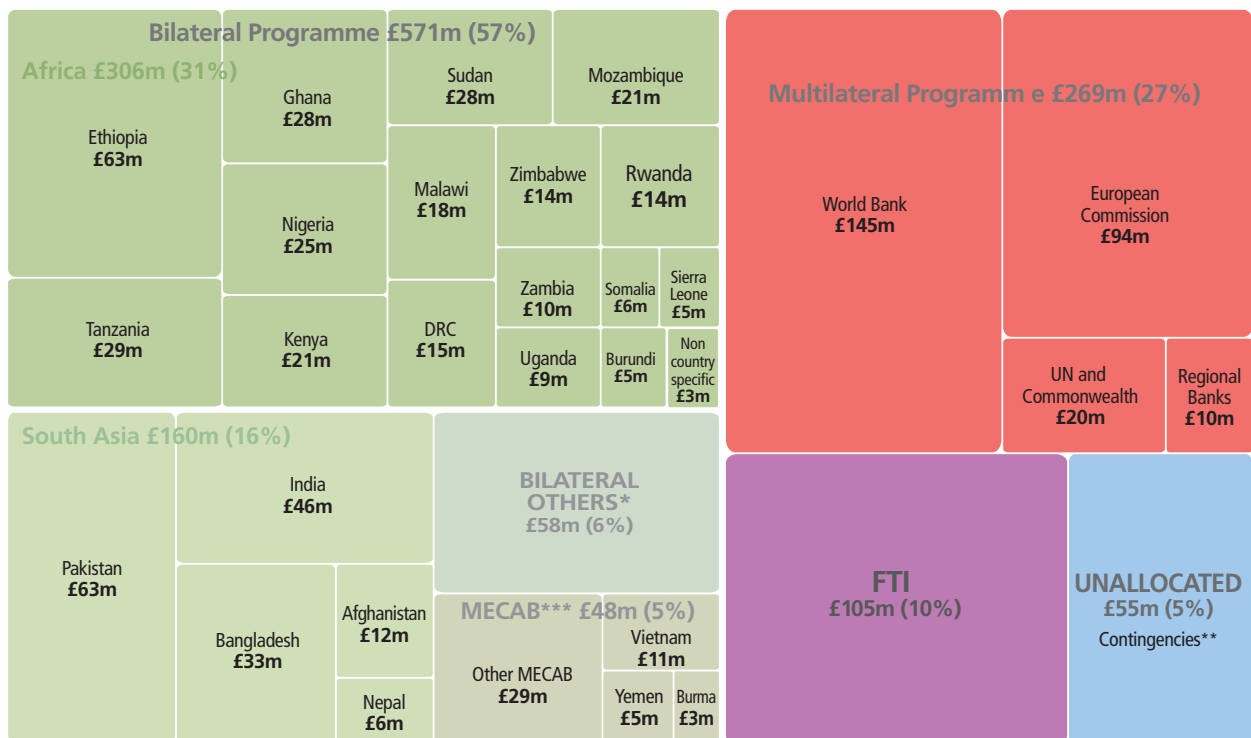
Bilateral Programme £571m (57%)

Africa £306m (31%)

Ethiopia
£63m

Ghana
£28m

Sudan
£28m

Mozambique
£21m

Malawi
£18m

Zimbabwe
£14m

Rwanda
£14m

Nigeria
£25m

Zambia
£10m

Somalia
£6m

Sierra Leone
£5m

Tanzania
£29m

Kenya
£21m

DRC
£15m

Uganda
£9m

Burundi
£5m

Non country specific
£3m

Multilateral Programm e £269m (27%)

World Bank
£145m

European Commission
£94m

UN and Commonwealth
£20m

Regional Banks
£10m

South Asia £160m (16%)

India
£46m

BILATERAL OTHERS*
£58m (6%)

Pakistan
£63m

Bangladesh
£33m

Afghanistan
£12m

Nepal
£6m

MECAB*** £48m (5%)

Other MECAB
£29m

Vietnam
£11m

Yemen
£5m

Burma
£3m

FTI
£105m (10%)

UNALLOCATED
£55m (5%)
Contingencies**